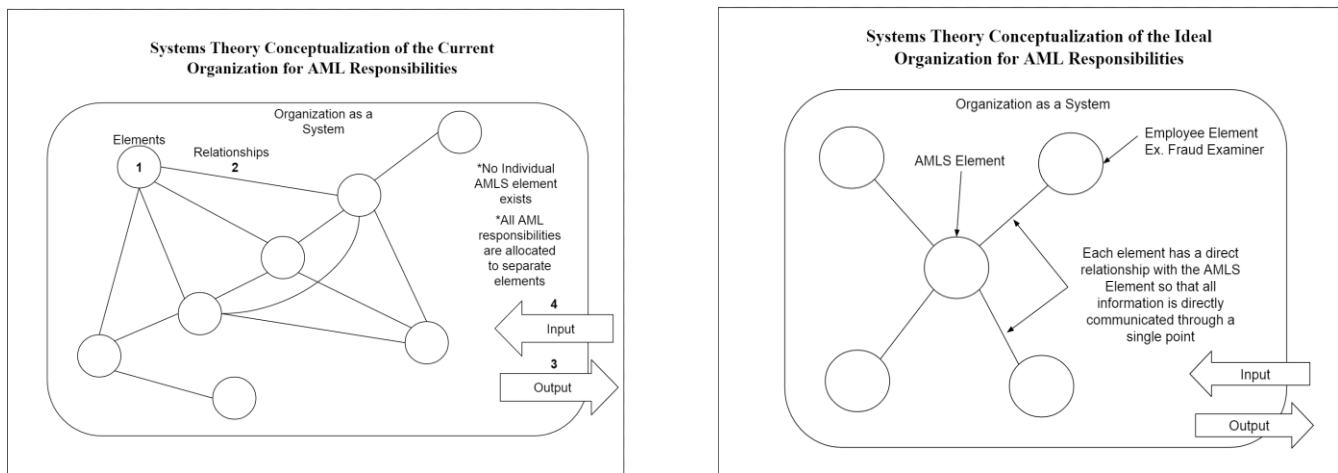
Systems Theory Conceptualization of the Current Organization for AML Responsibilities

Organization as a System

Elements

1

Relationships

2

*No Individual AMLS element exists

*All AML responsibilities are allocated to separate elements

4

Input

3

Output

Systems Theory Conceptualization of the Ideal Organization for AML Responsibilities

Organization as a System

AMLS Element

Employee Element Ex. Fraud Examiner

Each element has a direct relationship with the AMLS Element so that all information is directly communicated through a single point

Input

Output